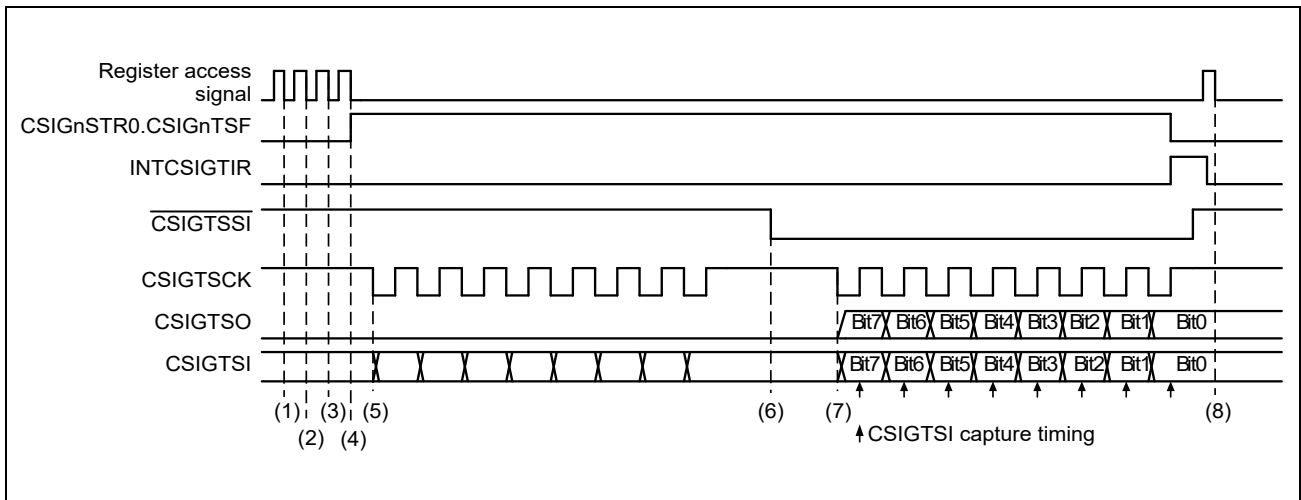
Register access signal
CSIGnSTR0.CSIGnTSF
INTCSIGTIR
$\overline{\text{CSIGTSSI}}$
CSIGTSCK
CSIGTSO
CSIGTSI

Bit7 Bit6 Bit5 Bit4 Bit3 Bit2 Bit1 Bit0
Bit7 Bit6 Bit5 Bit4 Bit3 Bit2 Bit1 Bit0

(1) (2) (3) (4) (5) (6) (7) (8)

CSIGTSI capture timing